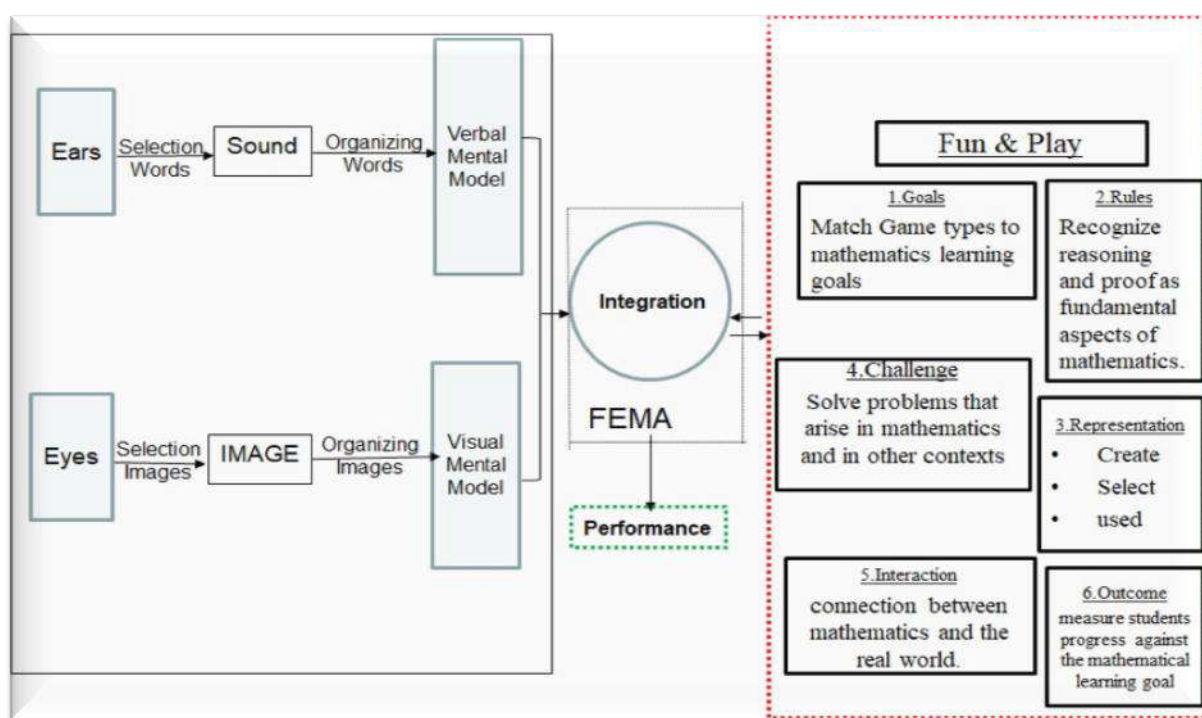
Ears

Selection Words

Sound

Organizing Words

Verbal Mental Model

Eyes

Selection Images

IMAGE

Organizing Images

Visual Mental Model

Integration

FEMA

Performance

Fun & Play

1.Goals
Match Game types to mathematics learning goals

2.Rules
Recognize reasoning and proof as fundamental aspects of mathematics.

4.Challenge
Solve problems that arise in mathematics and in other contexts

3.Representation
• Create
• Select
• used

5.Interaction
connection between mathematics and the real world.

6.Outcome
measure students progress against the mathematical learning goal